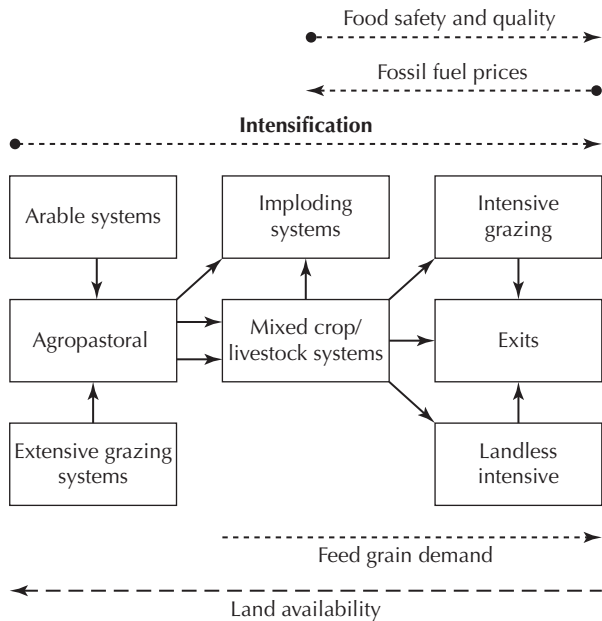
Food safety and quality

Fossil fuel prices

**Intensification**

Arable systems

Imploding systems

Intensive grazing

Agropastoral

Mixed crop/ livestock systems

Exits

Extensive grazing systems

Landless intensive

Feed grain demand

Land availability